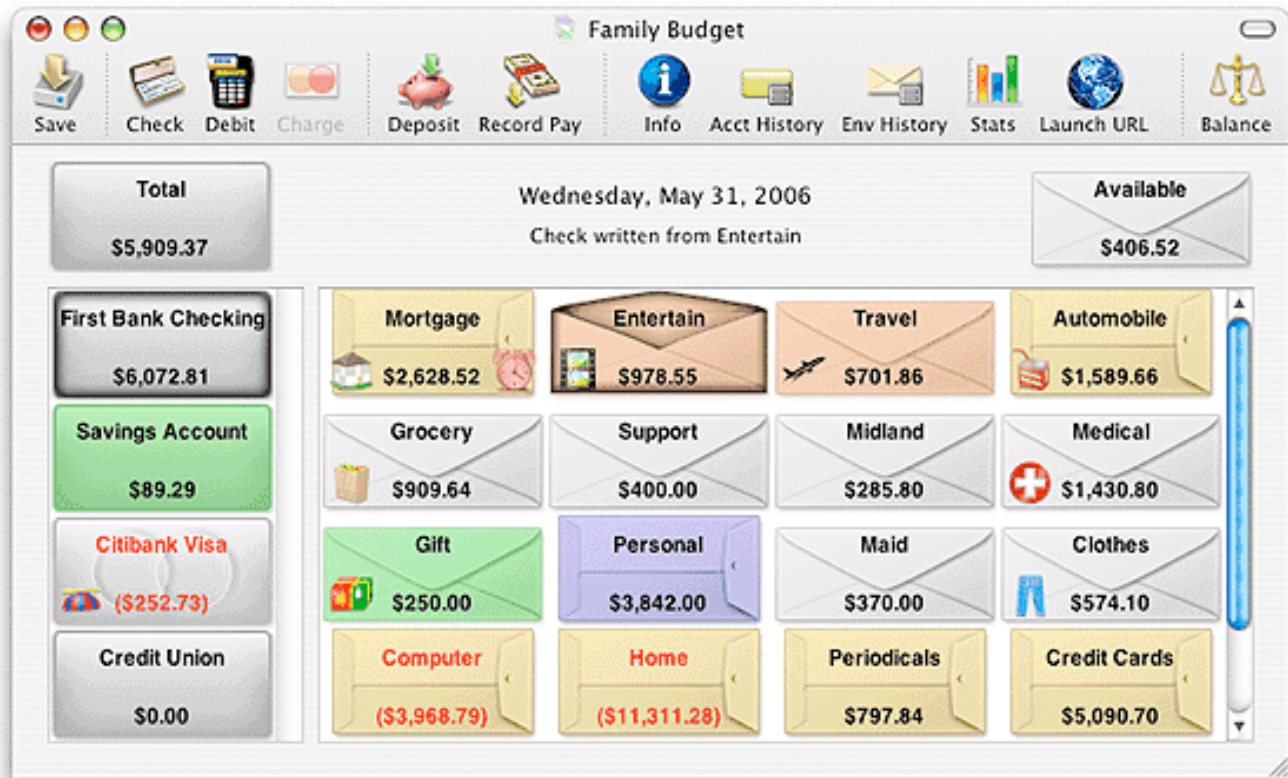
Family Budget

Save Check Debit Charge Deposit Record Pay Info Acct History Env History Stats Launch URL Balance

Total
$5,909.37

Wednesday, May 31, 2006
Check written from Entertain

Available
$406.52

First Bank Checking
$6,072.81

Savings Account
$89.29

Citibank Visa
($252.73)

Credit Union
$0.00

| Mortgage $2,628.52 | Entertain $978.55 | Travel $701.86 | Automobile $1,589.66 |
|---|---|---|---|
| Grocery $909.64 | Support $400.00 | Midland $285.80 | Medical $1,430.80 |
| Gift $250.00 | Personal $3,842.00 | Maid $370.00 | Clothes $574.10 |
| Computer ($3,968.79) | Home ($11,311.28) | Periodicals $797.84 | Credit Cards $5,090.70 |